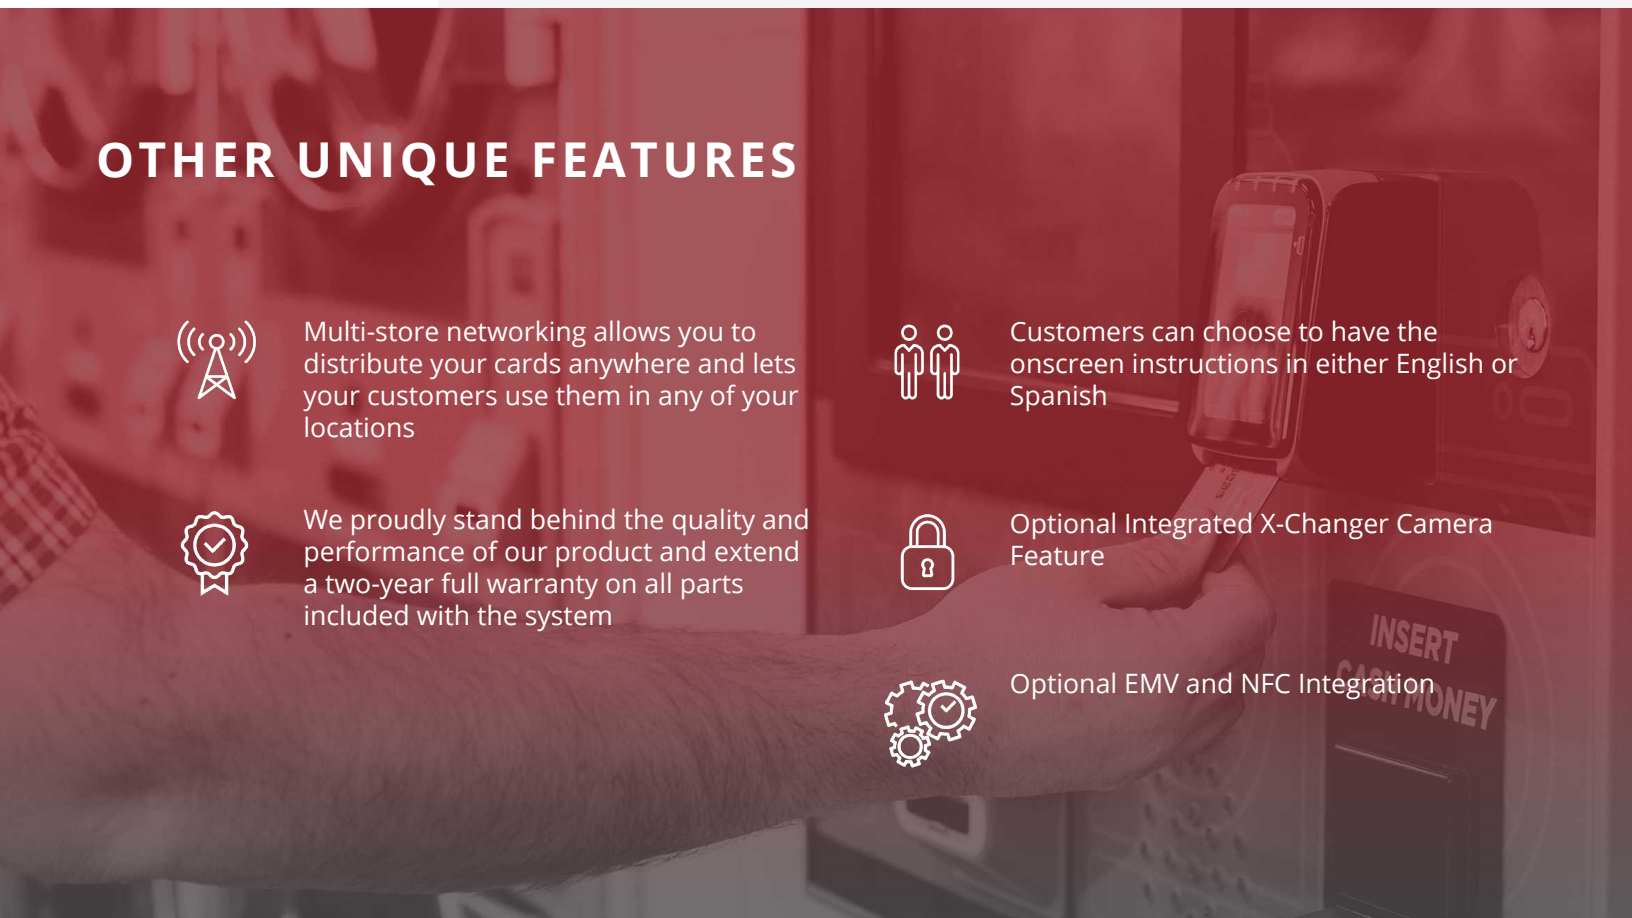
OTHER UNIQUE FEATURES

Multi-store networking allows you to distribute your cards anywhere and lets your customers use them in any of your locations

We proudly stand behind the quality and performance of our product and extend a two-year full warranty on all parts included with the system

Customers can choose to have the onscreen instructions in either English or Spanish

Optional Integrated X-Changer Camera Feature

Optional EMV and NFC Integration

INSERT
CASH MONEY